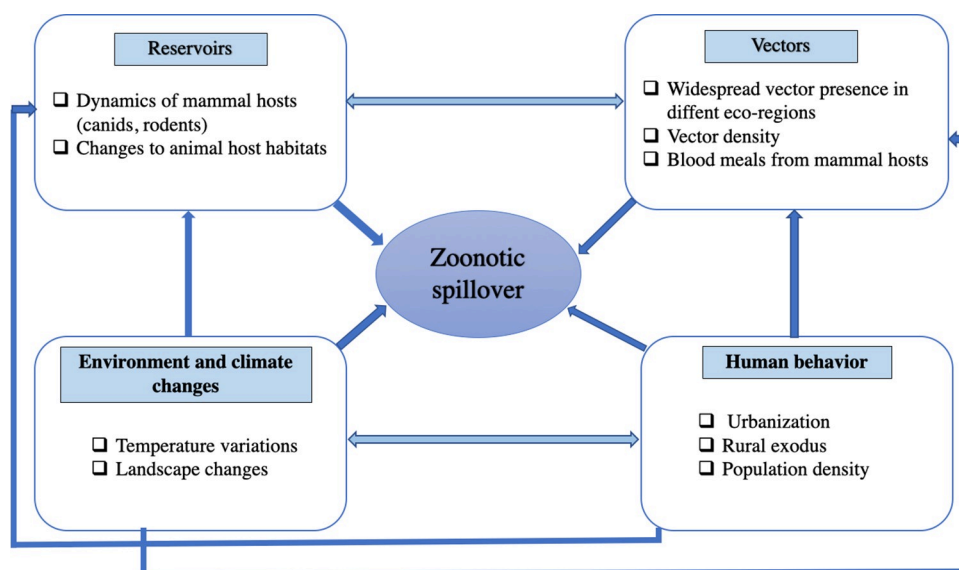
Reservoirs

❑ Dynamics of mammal hosts (canids, rodents)
❑ Changes to animal host habitats

Vectors

❑ Widespread vector presence in diffent eco-regions
❑ Vector density
❑ Blood meals from mammal hosts

Zoonotic spillover

Environment and climate changes

❑ Temperature variations
❑ Landscape changes

Human behavior

❑ Urbanization
❑ Rural exodus
❑ Population density